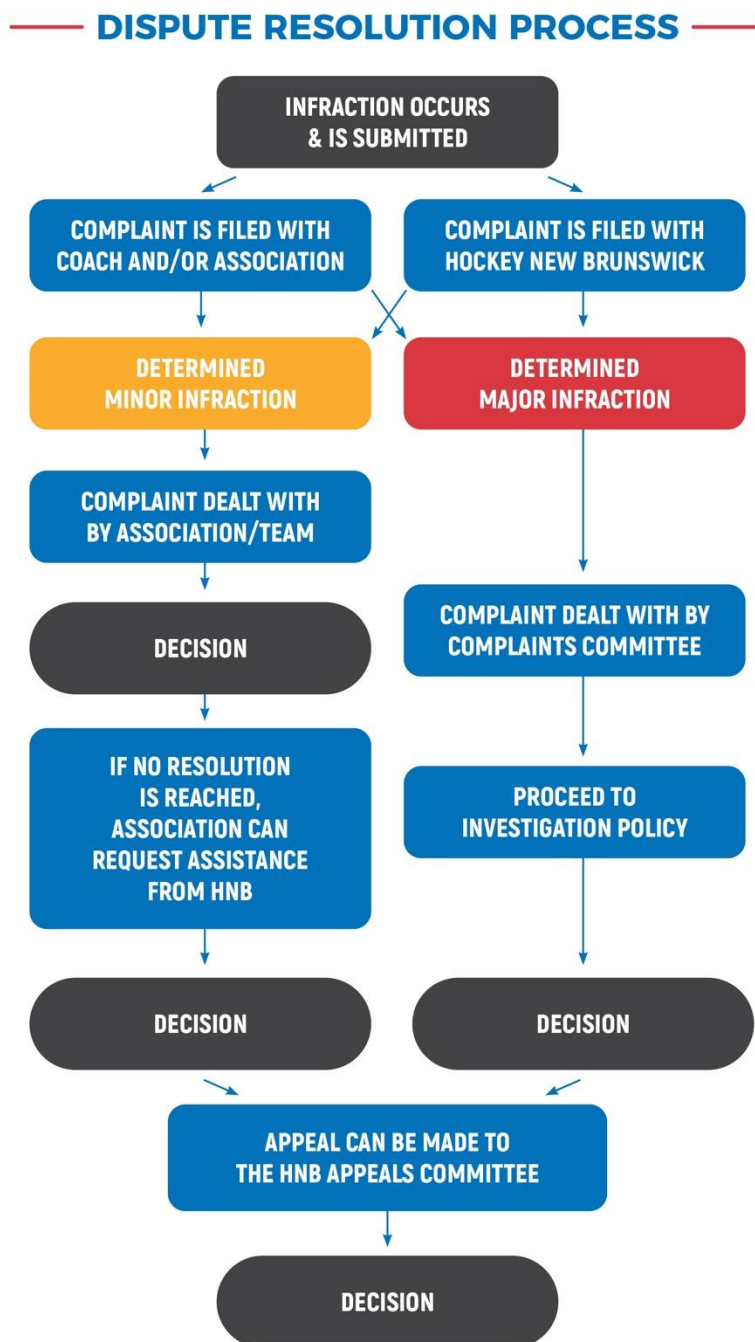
DISPUTE RESOLUTION PROCESS

INFRACTION OCCURS & IS SUBMITTED

COMPLAINT IS FILED WITH COACH AND/OR ASSOCIATION

COMPLAINT IS FILED WITH HOCKEY NEW BRUNSWICK

DETERMINED MINOR INFRACTION

DETERMINED MAJOR INFRACTION

COMPLAINT DEALT WITH BY ASSOCIATION/TEAM

DECISION

IF NO RESOLUTION IS REACHED, ASSOCIATION CAN REQUEST ASSISTANCE FROM HNB

DECISION

COMPLAINT DEALT WITH BY COMPLAINTS COMMITTEE

PROCEED TO INVESTIGATION POLICY

DECISION

APPEAL CAN BE MADE TO THE HNB APPEALS COMMITTEE

DECISION